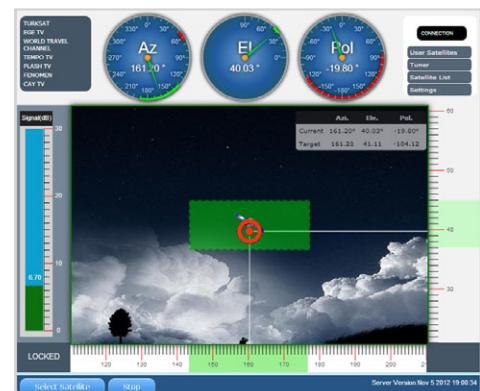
TURKSAT
BGE TV
WORLD TRAVEL CHANNEL
TEMPO TV
FLASH TV
FENOMEN
CAY TV

Az
161.20 °

El
40.03 °

Pol
-19.80 °

CONNECTION
User Satellites
Tuner
Satellite List
Settings

Signal(dB)
30
20
10
6.70
0

| | Az. | Ele. | Pol. |
|---|---|---|---|
| Current | 161.20° | 40.02° | -19.80° |
| Target | 161.20 | 41.11 | -104.12 |

60
50
40
30

LOCKED
120 130 140 150 160 170 180 190 200

Select Satellite
Stop
Server Version Nov 5 2012 19:00:34